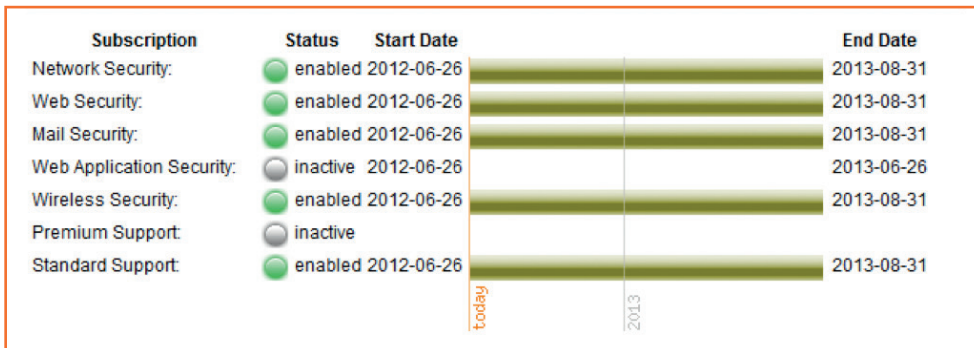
| Subscription | Status | Start Date | End Date |
|---|---|---|---|
| Network Security: | enabled | 2012-06-26 | 2013-08-31 |
| Web Security: | enabled | 2012-06-26 | 2013-08-31 |
| Mail Security: | enabled | 2012-06-26 | 2013-08-31 |
| Web Application Security: | inactive | 2012-06-26 | 2013-06-26 |
| Wireless Security: | enabled | 2012-06-26 | 2013-08-31 |
| Premium Support: | inactive | | |
| Standard Support: | enabled | 2012-06-26 | 2013-08-31 |

today
2013